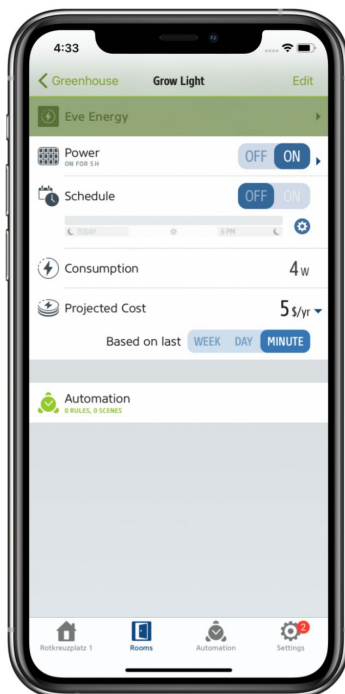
4:33

Greenhouse Grow Light Edit

Eve Energy

Power
ON FOR 5 H
OFF ON

Schedule
OFF ON
TODAY 6 PM

Consumption 4 W

Projected Cost 5 $/yr

Based on last WEEK DAY MINUTE

Automation
0 RULES, 0 SCENES

Rotkreuzplatz 1 Rooms Automation 2 Settings